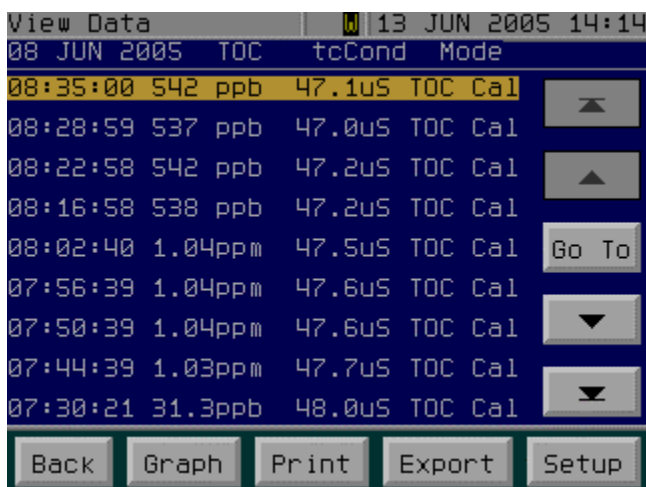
View Data W 13 JUN 2005 14:14

08 JUN 2005 TOC tcCond Mode

| | | | |
|---|---|---|---|
| 08:35:00 | 542 ppb | 47.1uS | TOC Cal |
| 08:28:59 | 537 ppb | 47.0uS | TOC Cal |
| 08:22:58 | 542 ppb | 47.2uS | TOC Cal |
| 08:16:58 | 538 ppb | 47.2uS | TOC Cal |
| 08:02:40 | 1.04ppm | 47.5uS | TOC Cal |
| 07:56:39 | 1.04ppm | 47.6uS | TOC Cal |
| 07:50:39 | 1.04ppm | 47.6uS | TOC Cal |
| 07:44:39 | 1.03ppm | 47.7uS | TOC Cal |
| 07:30:21 | 31.3ppb | 48.0uS | TOC Cal |

Go To

Back Graph Print Export Setup